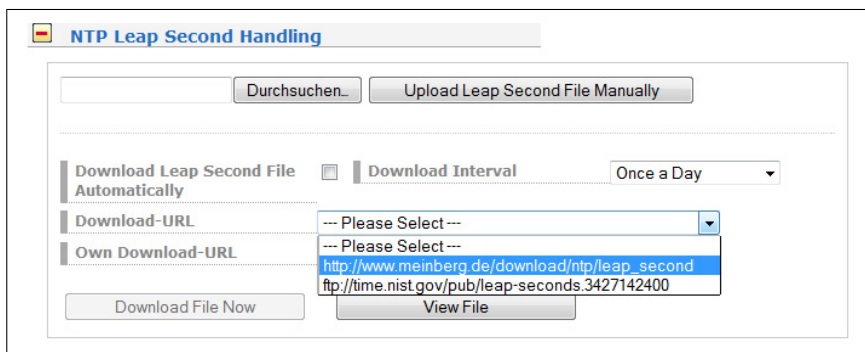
NTP Leap Second Handling

Durchsuchen... Upload Leap Second File Manually

Download Leap Second File Automatically

Download Interval

Once a Day

Download-URL

--- Please Select ---

Own Download-URL

--- Please Select ---

http://www.meinberg.de/download/ntp/leap_second

ftp://time.nist.gov/pub/leap-seconds.3427142400

Download File Now

View File